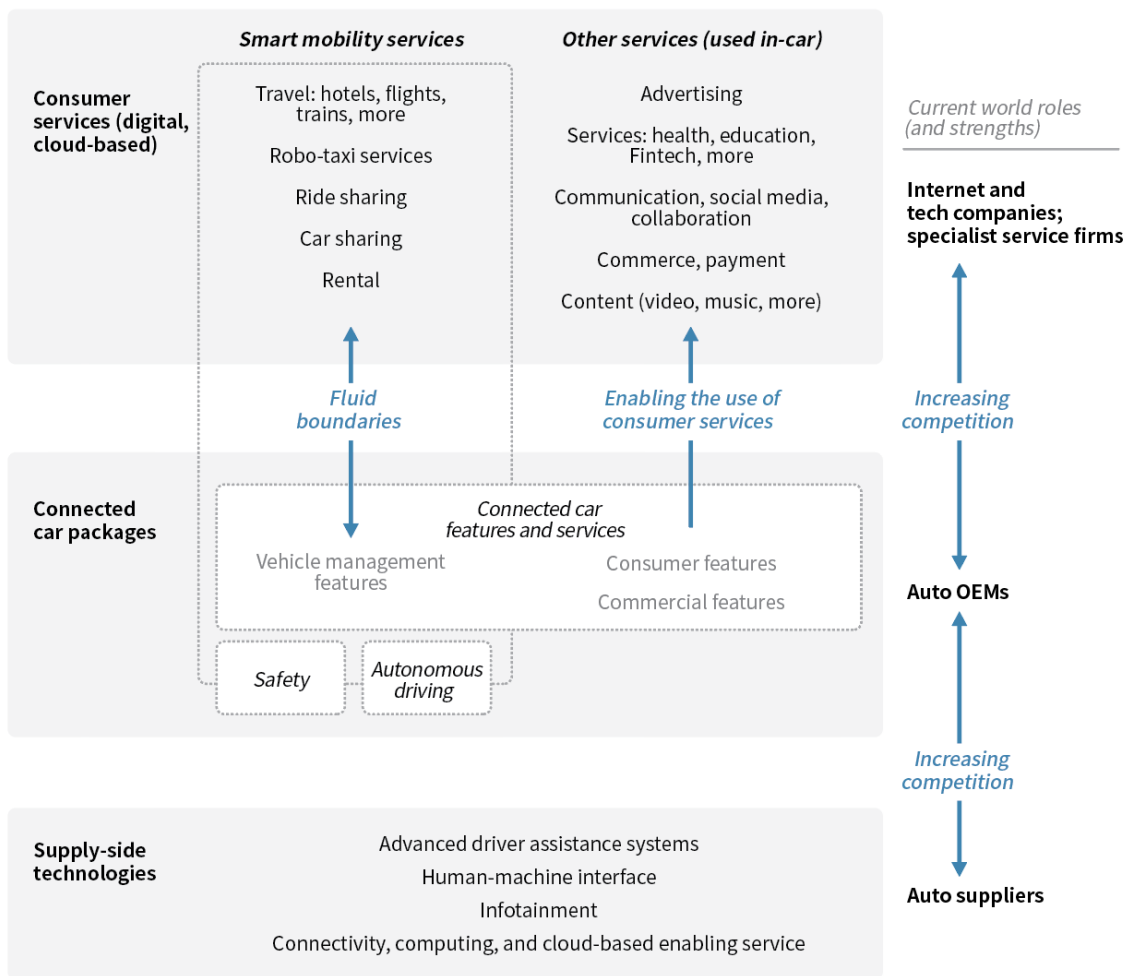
Smart mobility services

Other services (used in-car)

Consumer services (digital, cloud-based)

Travel: hotels, flights, trains, more

Robo-taxi services

Ride sharing

Car sharing

Rental

Advertising

Services: health, education, Fintech, more

Communication, social media, collaboration

Commerce, payment

Content (video, music, more)

Current world roles (and strengths)

Internet and tech companies; specialist service firms

Fluid boundaries

Enabling the use of consumer services

Increasing competition

Connected car packages

Connected car features and services

Vehicle management features

Consumer features

Commercial features

Safety

Autonomous driving

Auto OEMs

Increasing competition

Supply-side technologies

Advanced driver assistance systems

Human-machine interface

Infotainment

Connectivity, computing, and cloud-based enabling service

Auto suppliers